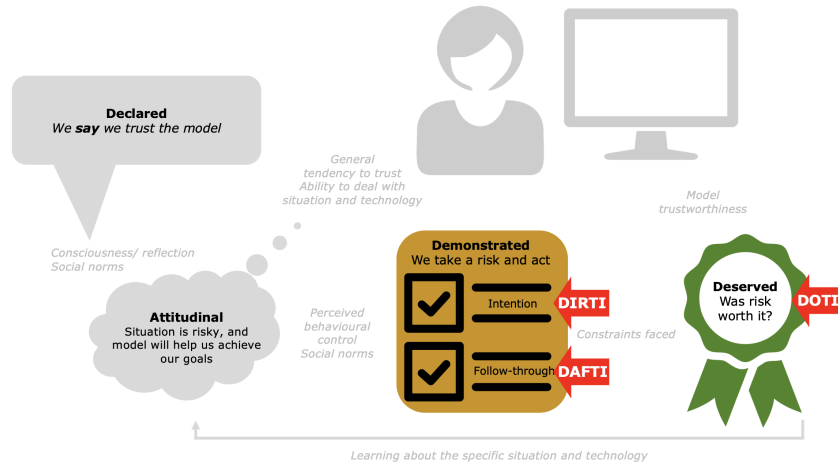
Declared
We *say* we trust the model

General tendency to trust
Ability to deal with situation and technology

Model trustworthiness

Consciousness/ reflection
Social norms

Attitudinal
Situation is risky, and model will help us achieve our goals

Perceived behavioural control
Social norms

Demonstrated
We take a risk and act

Intention

DIRTI

Follow-through

DAFTI

Constraints faced

Deserved
Was risk worth it?

DOTI

Learning about the specific situation and technology